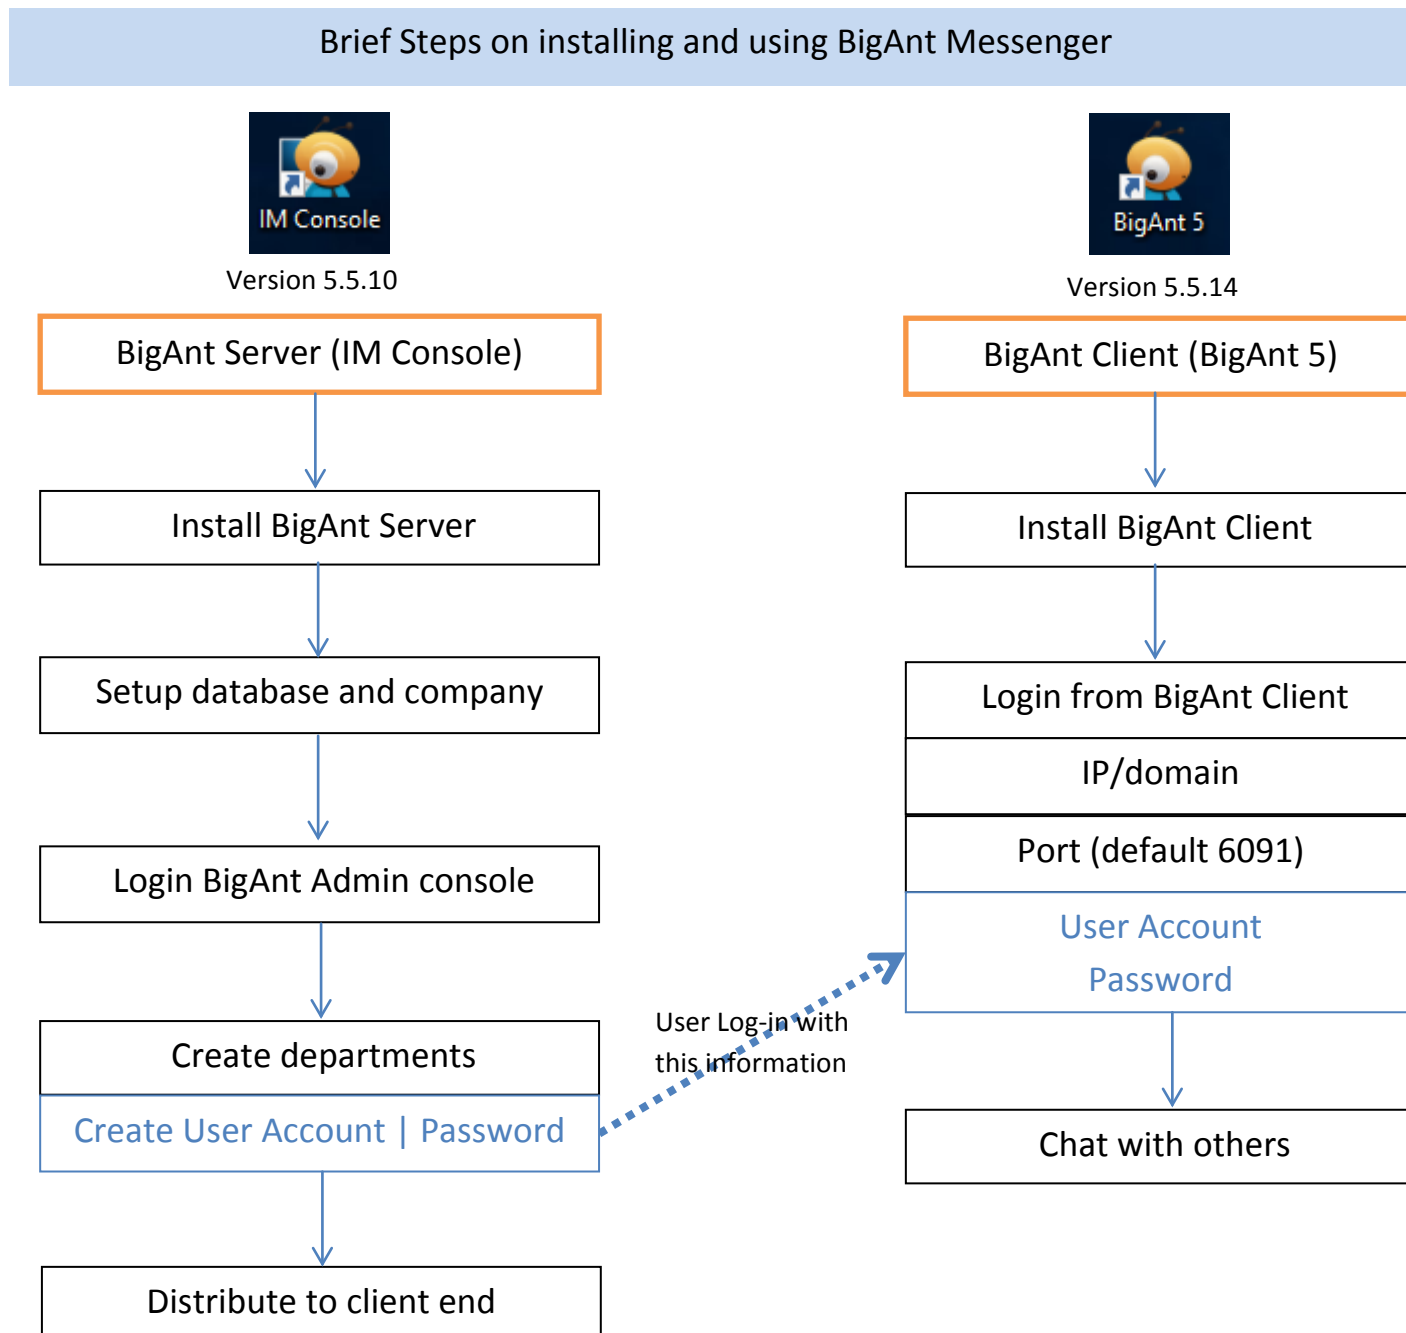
Brief Steps on installing and using BigAnt Messenger

IM Console

Version 5.5.10

BigAnt Server (IM Console)

Install BigAnt Server

Setup database and company

Login BigAnt Admin console

Create departments

Create User Account | Password

Distribute to client end

User Log-in with this information

BigAnt 5

Version 5.5.14

BigAnt Client (BigAnt 5)

Install BigAnt Client

Login from BigAnt Client

IP/domain

Port (default 6091)

User Account

Password

Chat with others